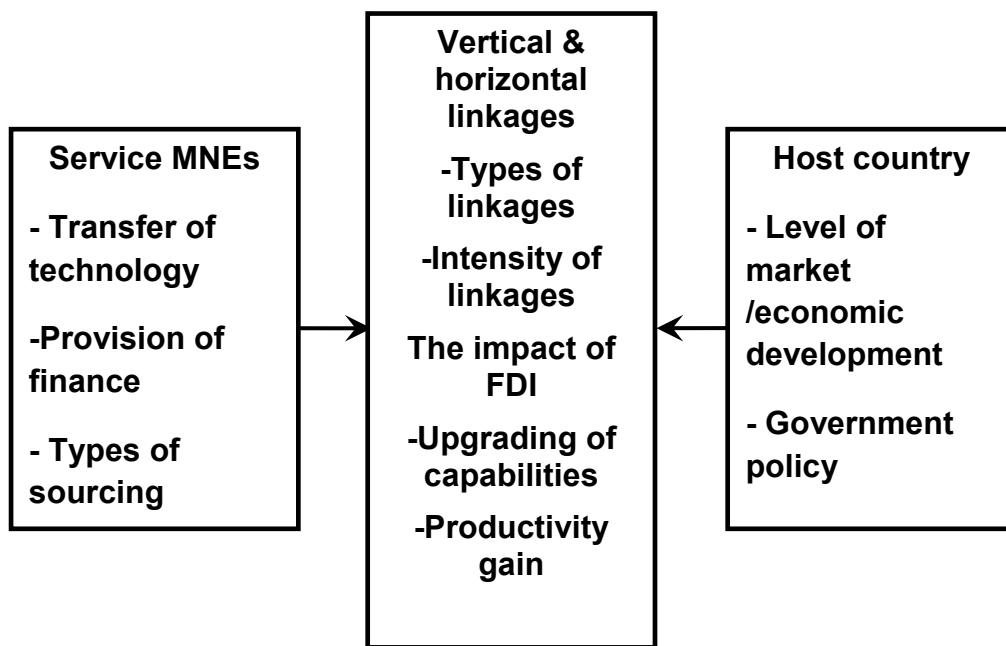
Service MNEs

- Transfer of technology

-Provision of finance

- Types of sourcing

Vertical & horizontal linkages

-Types of linkages

-Intensity of linkages

The impact of FDI

-Upgrading of capabilities

-Productivity gain

Host country

- Level of market /economic development

- Government policy